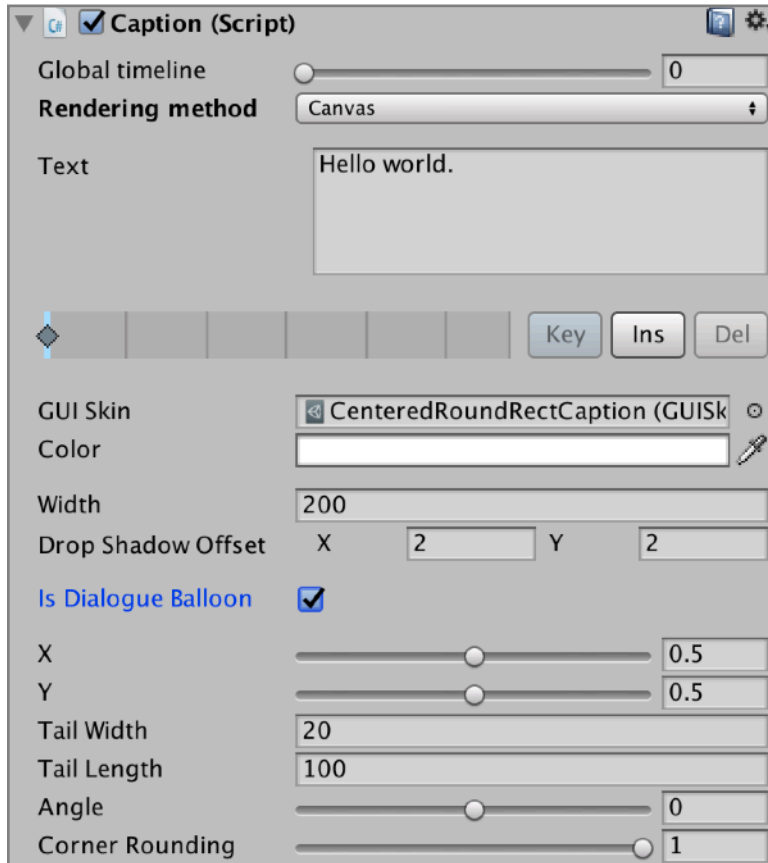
C# Caption (Script)

Global timeline 0
Rendering method Canvas

Text Hello world.

Key Ins Del

GUI Skin CenteredRoundRectCaption (GUISk
Color

Width 200
Drop Shadow Offset X 2 Y 2

Is Dialogue Balloon

X 0.5
Y 0.5
Tail Width 20
Tail Length 100
Angle 0
Corner Rounding 1